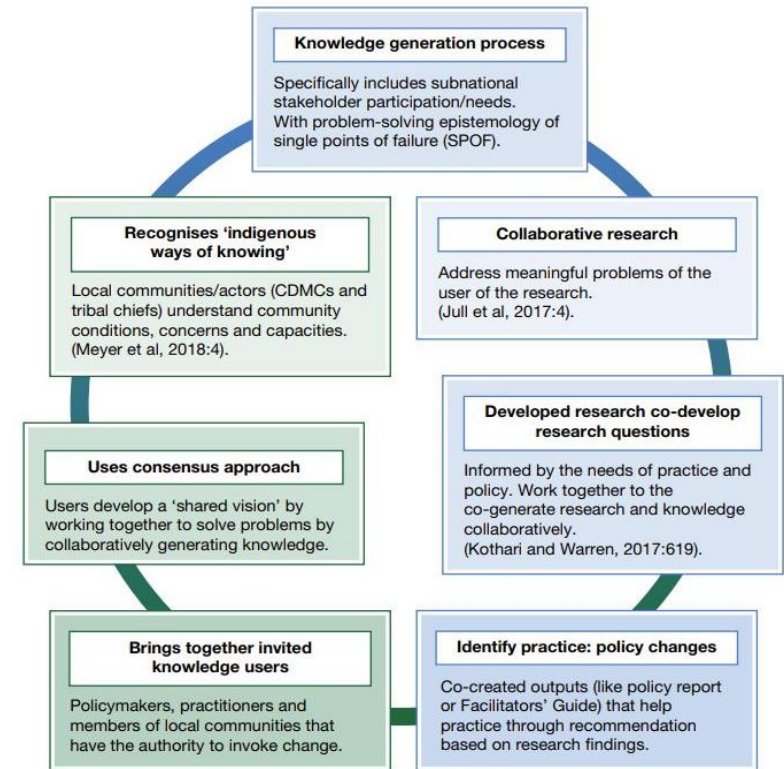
Knowledge generation process

Specifically includes subnational stakeholder participation/needs. With problem-solving epistemology of single points of failure (SPOF).

Collaborative research

Address meaningful problems of the user of the research. (Jull et al, 2017:4).

Developed research co-develop research questions

Informed by the needs of practice and policy. Work together to the co-generate research and knowledge collaboratively. (Kothari and Warren, 2017:619).

Identify practice: policy changes

Co-created outputs (like policy report or Facilitators' Guide) that help practice through recommendation based on research findings.

Brings together invited knowledge users

Policymakers, practitioners and members of local communities that have the authority to invoke change.

Uses consensus approach

Users develop a 'shared vision' by working together to solve problems by collaboratively generating knowledge.

Recognises 'indigenous ways of knowing'

Local communities/actors (CDMCs and tribal chiefs) understand community conditions, concerns and capacities. (Meyer et al, 2018:4).